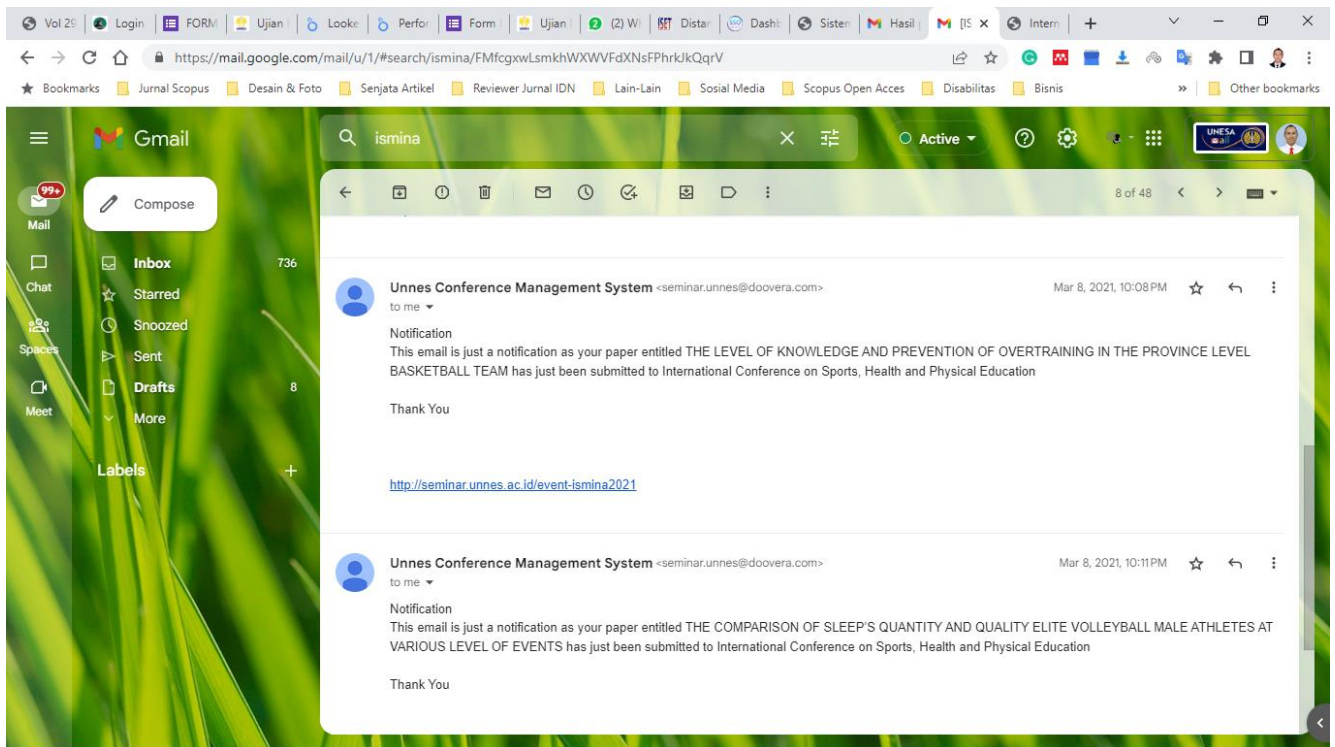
Vol 2! | Login | FORM | Ujian | Looke | Perfor | Form | Ujian | (2) W | Distar | Dashb | Sistem | Hasil | [IS × | Intern | +

https://mail.google.com/mail/u/1/#search/ismina/FMfcgxwLsmkhWXWVFdXNsFPhrkJkQqrV

Bookmarks | Jurnal Scopus | Desain & Foto | Senjata Artikel | Reviewer Jurnal IDN | Lain-Lain | Sosial Media | Scopus Open Acces | Disabilitas | Bisnis | » | Other bookmarks

Gmail

ismina

Active

UNESA

99+
Mail

Chat

Spaces

Meet

Compose

Inbox 736
Starred
Snoozed
Sent
Drafts 8
More

Labels +

8 of 48

Unnes Conference Management System <seminar.unnes@doovera.com>
to me
Mar 8, 2021, 10:08 PM

Notification
This email is just a notification as your paper entitled THE LEVEL OF KNOWLEDGE AND PREVENTION OF OVERTRAINING IN THE PROVINCE LEVEL BASKETBALL TEAM has just been submitted to International Conference on Sports, Health and Physical Education

Thank You

http://seminar.unnes.ac.id/event-ismina2021

Unnes Conference Management System <seminar.unnes@doovera.com>
to me
Mar 8, 2021, 10:11 PM

Notification
This email is just a notification as your paper entitled THE COMPARISON OF SLEEP'S QUANTITY AND QUALITY ELITE VOLLEYBALL MALE ATHLETES AT VARIOUS LEVEL OF EVENTS has just been submitted to International Conference on Sports, Health and Physical Education

Thank You